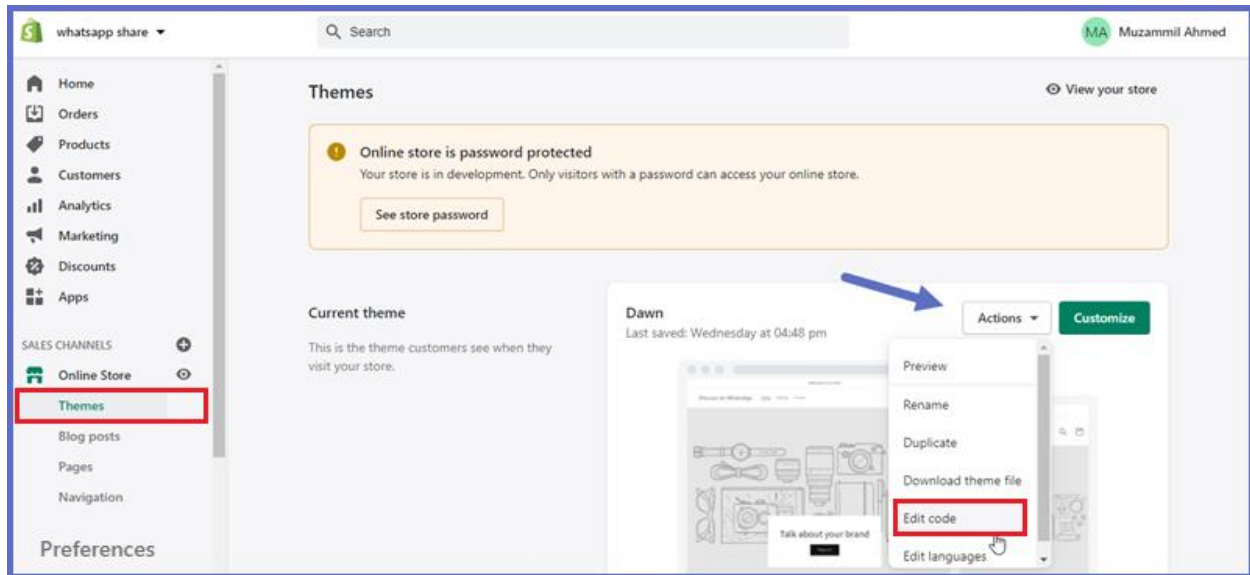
whatsapp share

Search

MA Muzammil Ahmed

Home
Orders
Products
Customers
Analytics
Marketing
Discounts
Apps

SALES CHANNELS
Online Store
Themes
Blog posts
Pages
Navigation

Preferences

Themes

View your store

Online store is password protected
Your store is in development. Only visitors with a password can access your online store.

See store password

Current theme
This is the theme customers see when they visit your store.

Dawn
Last saved: Wednesday at 04:48 pm

Actions
Customize

Preview
Rename
Duplicate
Download theme file
Edit code
Edit languages

Talk about your brand